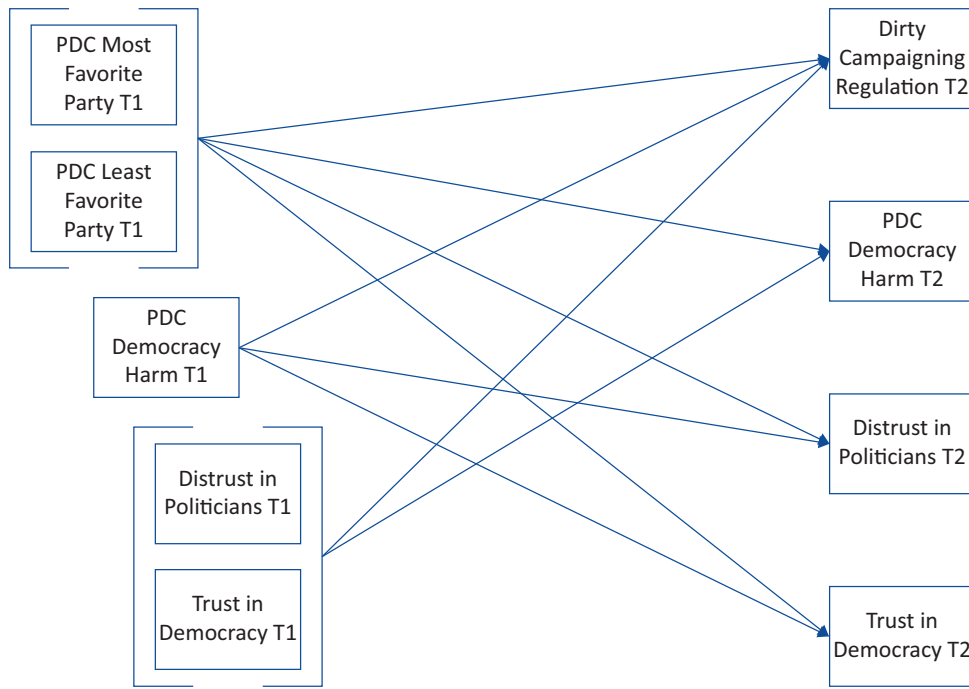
PDC Most Favorite Party T1

PDC Least Favorite Party T1

PDC Democracy Harm T1

Distrust in Politicians T1

Trust in Democracy T1

Dirty Campaigning Regulation T2

PDC Democracy Harm T2

Distrust in Politicians T2

Trust in Democracy T2